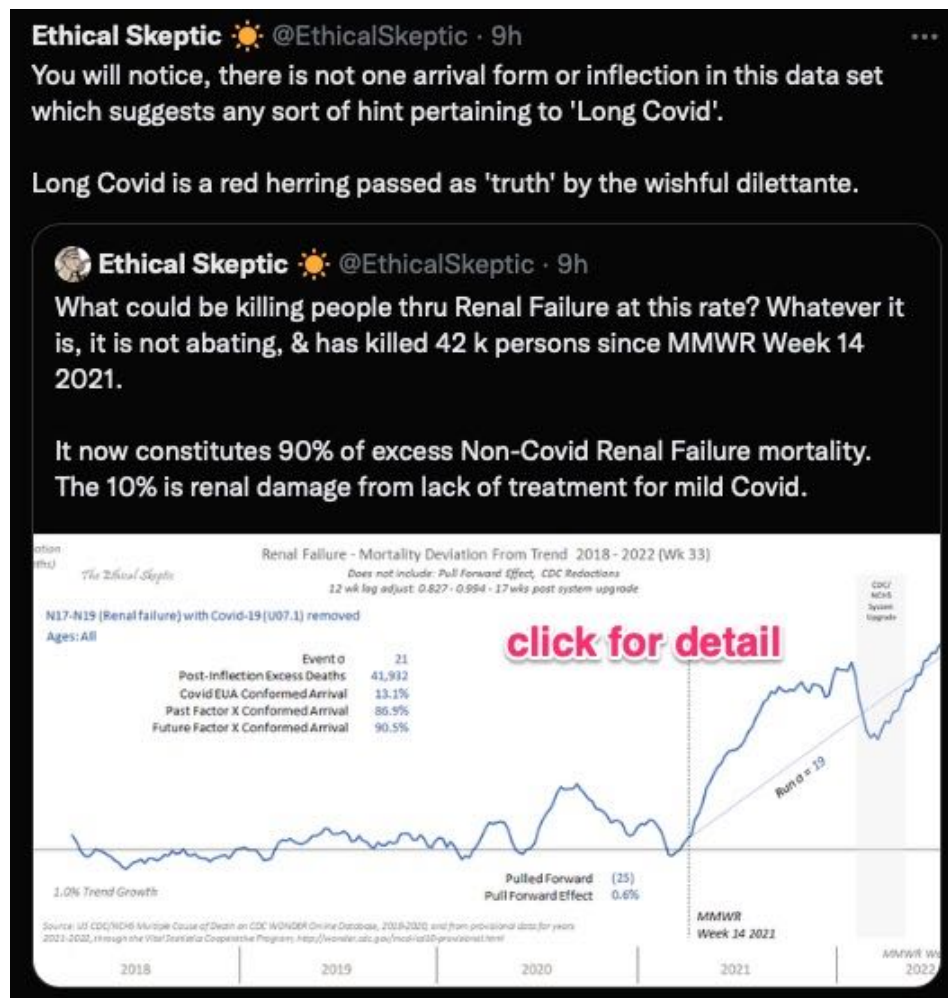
Ethical Skeptic ☀️ @EthicalSkeptic · 9h

You will notice, there is not one arrival form or inflection in this data set which suggests any sort of hint pertaining to 'Long Covid'.

Long Covid is a red herring passed as 'truth' by the wishful dilettante.

Ethical Skeptic ☀️ @EthicalSkeptic · 9h

What could be killing people thru Renal Failure at this rate? Whatever it is, it is not abating, & has killed 42 k persons since MMWR Week 14 2021.

It now constitutes 90% of excess Non-Covid Renal Failure mortality. The 10% is renal damage from lack of treatment for mild Covid.

ation
ths)

The Ethical Skeptic

Renal Failure - Mortality Deviation From Trend 2018 - 2022 (Wk 33)
Does not include: Pull Forward Effect, CDC Redactions
12 wk lag adjust: 0.827 - 0.994 - 17 wks post system upgrade

CDC/NCHS System Upgrade

N17-N19 (Renal failure) with Covid-19 (U07.1) removed
Ages: All

click for detail

| | |
|---|---|
| Event σ | 21 |
| Post-Inflection Excess Deaths | 41,932 |
| Covid EUA Conformed Arrival | 13.1% |
| Past Factor X Conformed Arrival | 86.9% |
| Future Factor X Conformed Arrival | 90.5% |

Run σ = 19

1.0% Trend Growth

Pulled Forward (25)
Pull Forward Effect 0.6%

Source: US CDC/NCHS Multiple Cause of Death on CDC WONDER Online Database, 2018-2020, and from provisional data for years 2021-2022, through the Vital Statistics Cooperative Program, http://wonder.cdc.gov/mcd-icd10-provisional.html

MMWR Week 14 2021

MMWR W

2018 2019 2020 2021 2022